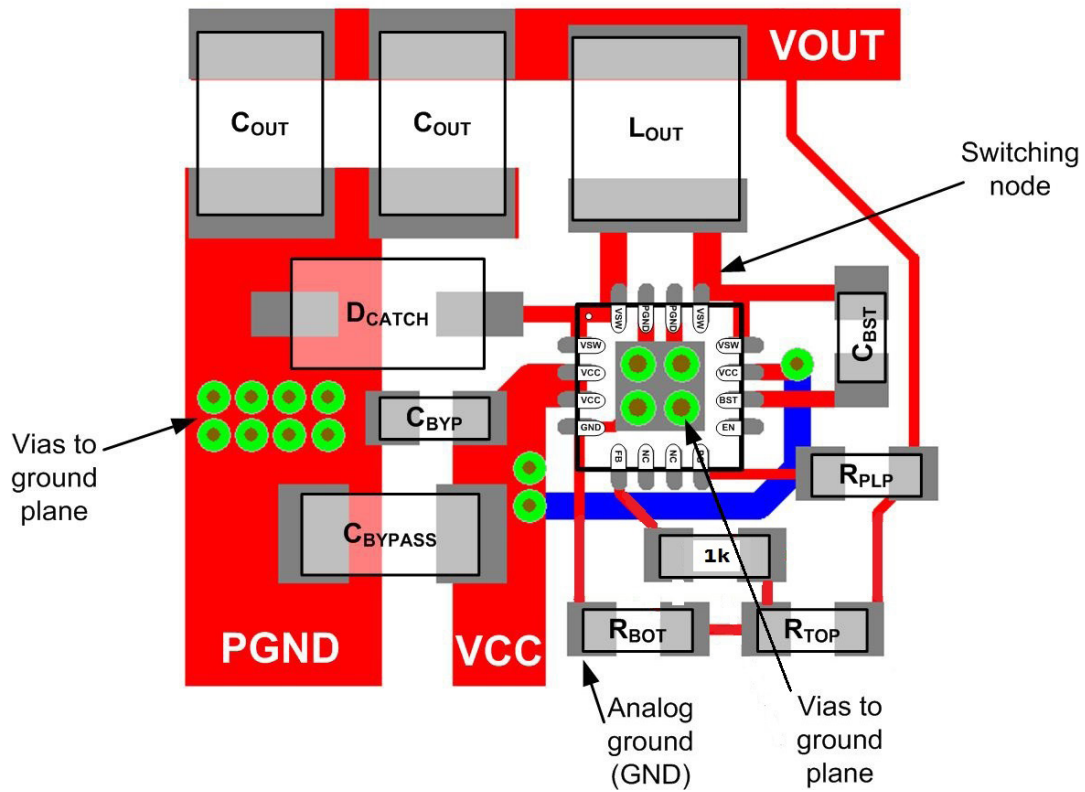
$C_{OUT}$

$C_{OUT}$

$L_{OUT}$

VOUT

Switching node

$D_{CATCH}$

VSW PGND PGND VSW

VSW

VCC

VCC

GND

VSW

VCC

BST

EN

FB NC NC PG

$C_{BST}$

Vias to ground plane

$C_{BYP}$

$R_{PLP}$

$C_{BYPASS}$

1k

PGND

VCC

$R_{BOT}$

$R_{TOP}$

Analog ground (GND)

Vias to ground plane